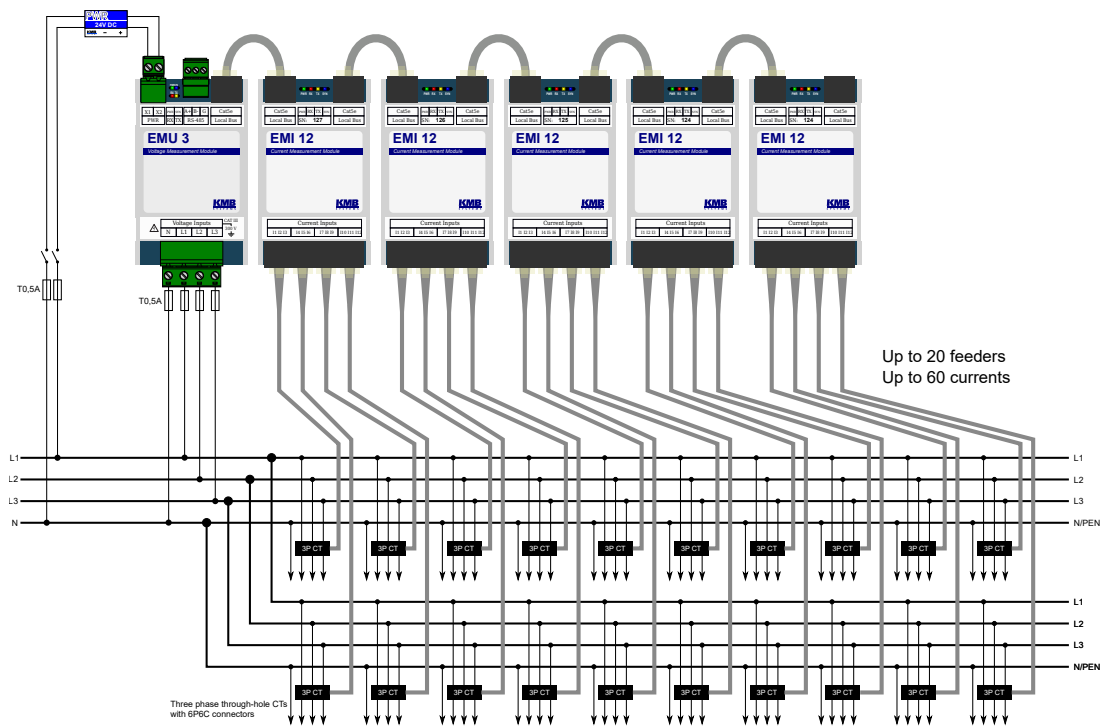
PWR
24V DC
GND – +

X1 X2 PWR
RX TX
RS-485
CatSe Local Bus

EMU 3
Voltage Measurement Module
KMB

Voltage Inputs
N L1 L2 L3

CatSe Local Bus
SN: 127
CatSe Local Bus
EMI 12
Current Measurement Module
KMB
Current Inputs

CatSe Local Bus
SN: 126
CatSe Local Bus
EMI 12
Current Measurement Module
KMB
Current Inputs

CatSe Local Bus
SN: 125
CatSe Local Bus
EMI 12
Current Measurement Module
KMB
Current Inputs

CatSe Local Bus
SN: 124
CatSe Local Bus
EMI 12
Current Measurement Module
KMB
Current Inputs

CatSe Local Bus
SN: 124
CatSe Local Bus
EMI 12
Current Measurement Module
KMB
Current Inputs

T0,5A
T0,5A

Up to 20 feeders
Up to 60 currents

L1
L2
L3
N
L1
L2
L3
N/PEN

3P CT 3P CT 3P CT 3P CT 3P CT 3P CT 3P CT 3P CT 3P CT

L1
L2
L3
N/PEN

3P CT 3P CT 3P CT 3P CT 3P CT 3P CT 3P CT 3P CT 3P CT

Three phase through-hole CTs with 6P6C connectors